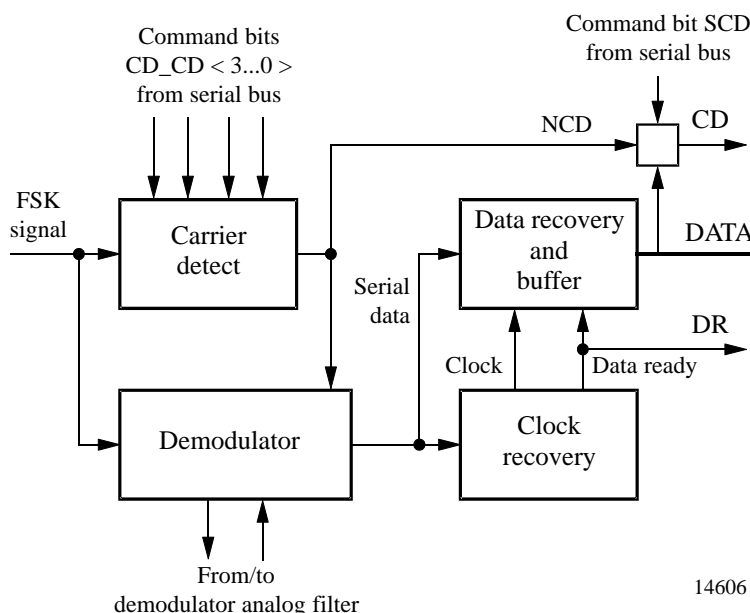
Command bits CD_CD < 3...0 > from serial bus

Command bit SCD from serial bus

NCD

CD

FSK signal

Carrier detect

Data recovery and buffer

DATA

Serial data

DR

Clock

Data ready

Demodulator

Clock recovery

From/to demodulator analog filter

14606